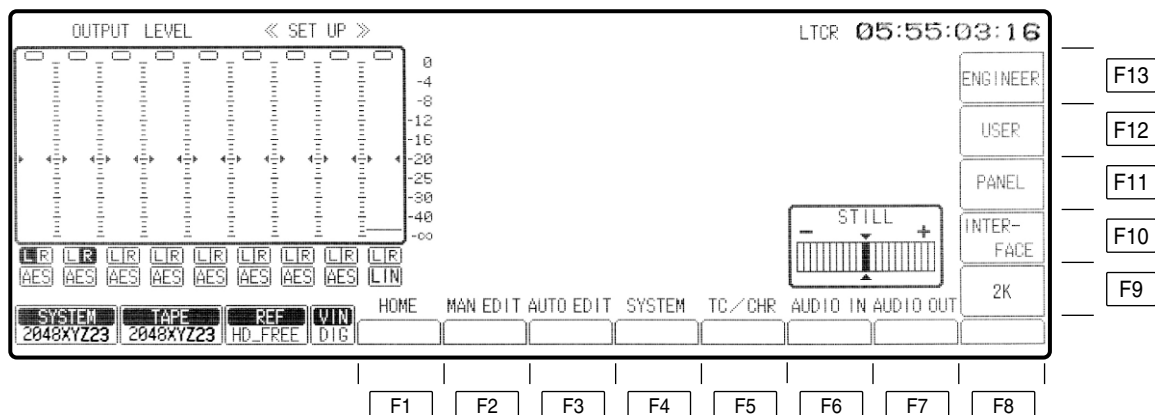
OUTPUT LEVEL ≪ SET UP ≫

LTCR 05:55:03:16

0
-4
-8
-12
-16
-20
-25
-30
-40
-∞

L R L R L R L R L R L R L R L R L R
AES AES AES AES AES AES AES AES LIN

STILL
− +

ENGINEER
USER
PANEL
INTER-FACE
2K

F13
F12
F11
F10
F9

SYSTEM 2048XYZ23
TAPE 2048XYZ23
REF HD_FREE
VIN DIG

HOME
MAN EDIT
AUTO EDIT
SYSTEM
TC／CHR
AUDIO IN
AUDIO OUT

F1
F2
F3
F4
F5
F6
F7
F8